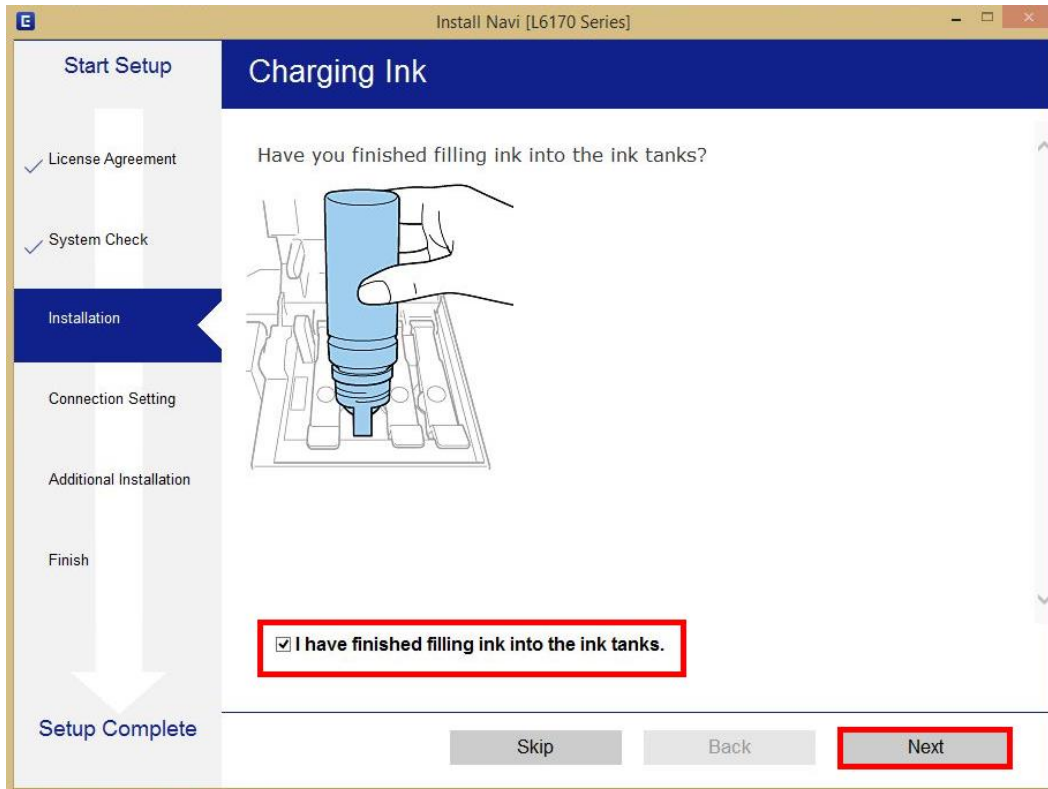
E
Install Navi [L6170 Series]

Start Setup

License Agreement

System Check

Installation

Connection Setting

Additional Installation

Finish

Setup Complete

Charging Ink

Have you finished filling ink into the ink tanks?

☑ I have finished filling ink into the ink tanks.

Skip

Back

Next